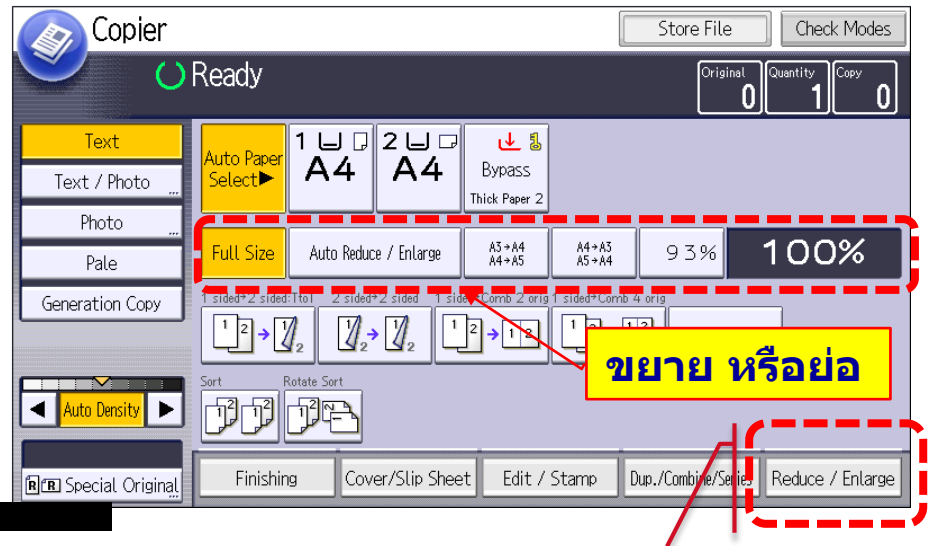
Copier

Store File

Check Modes

Ready

Original
0

Quantity
1

Copy
0

Text

Text / Photo

Photo

Pale

Generation Copy

Auto Paper Select▶

1
A4

2
A4

Bypass
Thick Paper 2

Full Size

Auto Reduce / Enlarge

A3→A4
A4→A5

A4→A3
A5→A4

93%

100%

1 sided→2 sided: 1to1

2 sided→2 sided

1 sided→Comb 2 orig

1 sided→Comb 4 orig

ขยาย หรือย่อ

Sort

Rotate Sort

Auto Density

Special Original

Finishing

Cover/Slip Sheet

Edit / Stamp

Dup./Combine/Series

Reduce / Enlarge